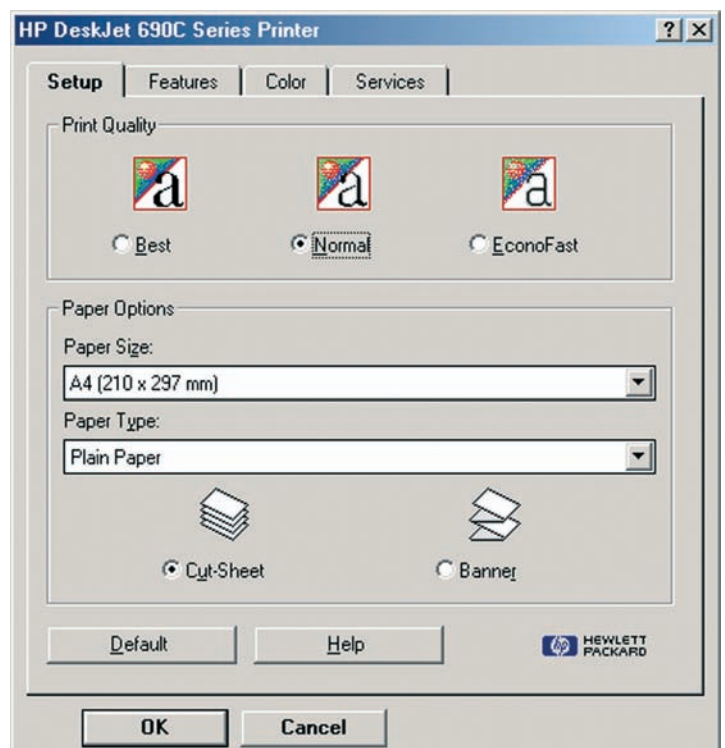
HP DeskJet 690C Series Printer

? X

Setup | Features | Color | Services

Print Quality

a a a

Best Normal EconoFast

Paper Options

Paper Size:

A4 (210 x 297 mm)

Paper Type:

Plain Paper

Cut-Sheet Banner

Default Help

hp HEWLETT PACKARD

OK Cancel